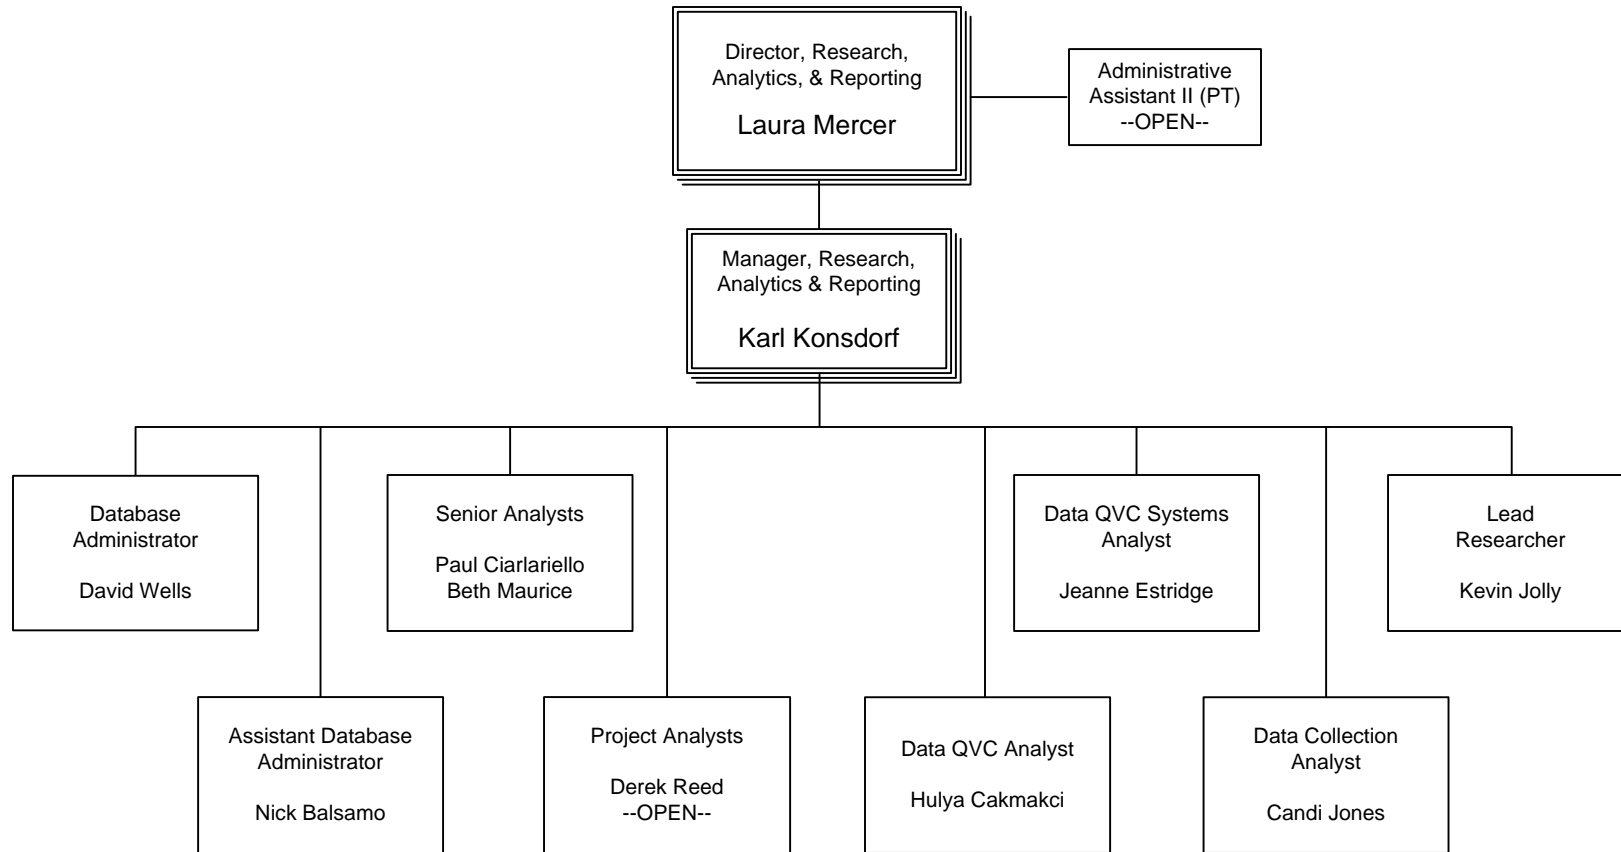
Director, Research, Analytics, & Reporting

Laura Mercer

Administrative Assistant II (PT)
--OPEN--

Manager, Research, Analytics & Reporting

Karl Konsdorf

Database Administrator

David Wells

Senior Analysts

Paul Ciarlariello
Beth Maurice

Data QVC Systems Analyst

Jeanne Estridge

Lead Researcher

Kevin Jolly

Assistant Database Administrator

Nick Balsamo

Project Analysts

Derek Reed
--OPEN--

Data QVC Analyst

Hulya Cakmakci

Data Collection Analyst

Candi Jones